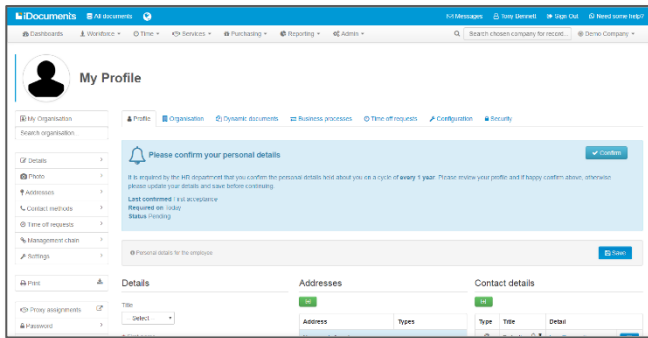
iDocuments All documents

Messages Tony Bennett Sign Out Need some help?

Dashboards Workforce Time Services Purchasing Reporting Admin

Search chosen company for record... Demo Company

My Profile

My Organisation

Search organisation

Details

Photo

Addresses

Contact methods

Time of requests

Management chain

Settings

Print

Proxy assignments

Password

Profile Organisation Dynamic documents Business processes Time off requests Configuration Security

Please confirm your personal details

Confirm

It is required by the HR department that you confirm the personal details held about you on a cycle of every 1 year. Please review your profile and if happy confirm above, otherwise please update your details and save before continuing.

Last confirmed First acceptance

Required on Today

Status Pending

Personal details for the employee

Save

Details

Title

Select

Addresses

| Address | Types |
|---|---|

Contact details

| Type | Title | Detail |
|---|---|---|